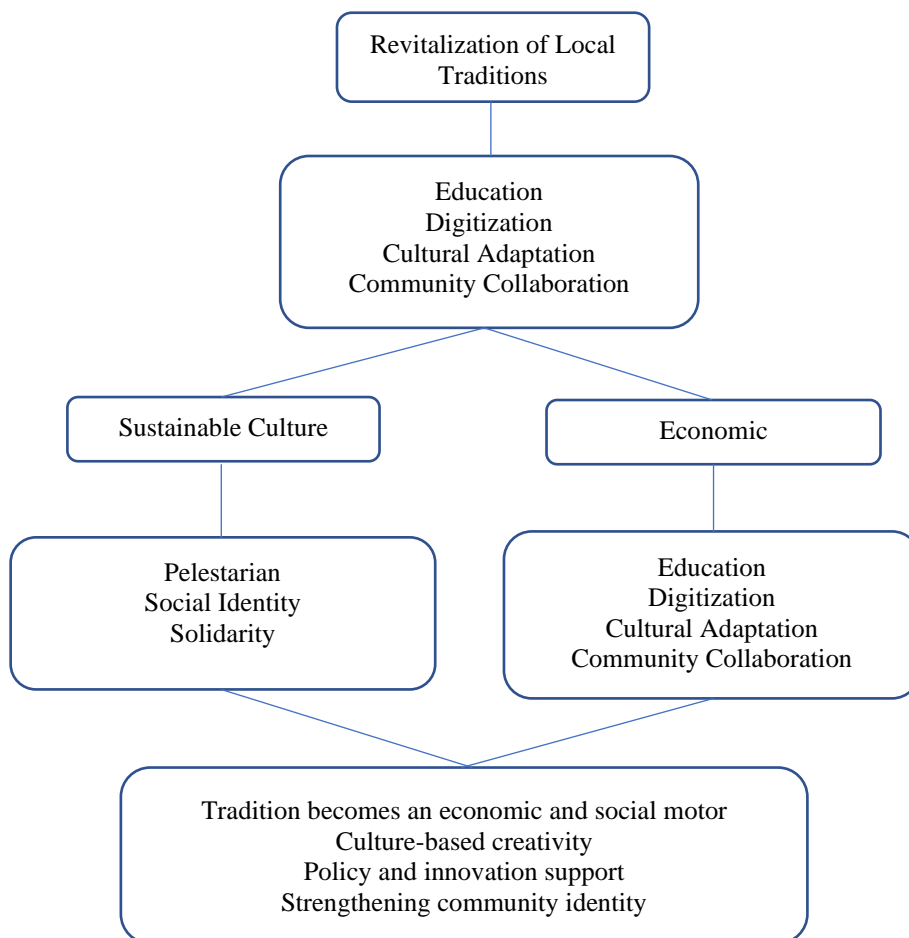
Revitalization of Local Traditions

Education
Digitization
Cultural Adaptation
Community Collaboration

Sustainable Culture

Economic

Pelestarian
Social Identity
Solidarity

Education
Digitization
Cultural Adaptation
Community Collaboration

Tradition becomes an economic and social motor
Culture-based creativity
Policy and innovation support
Strengthening community identity